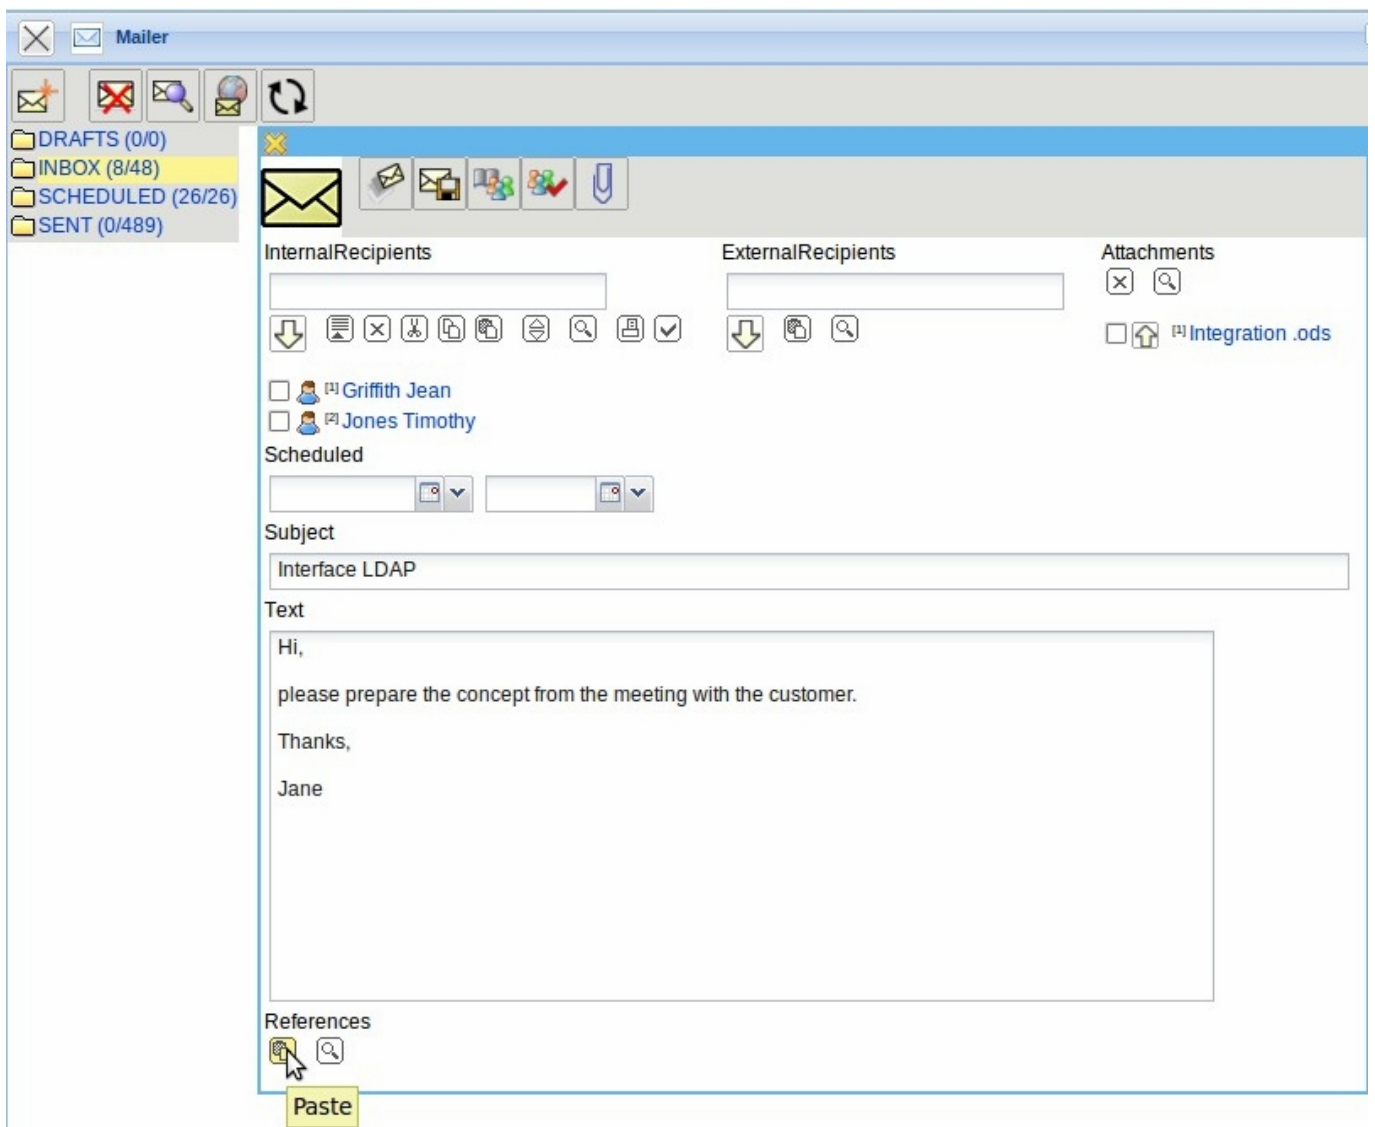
Mailer

DRAFTS (0/0)
INBOX (8/48)
SCHEDULED (26/26)
SENT (0/489)

InternalRecipients

ExternalRecipients

Attachments

[1] Integration .ods

[1] Griffith Jean
[2] Jones Timothy

Scheduled

Subject

Interface LDAP

Text

Hi,

please prepare the concept from the meeting with the customer.

Thanks,

Jane

References

Paste